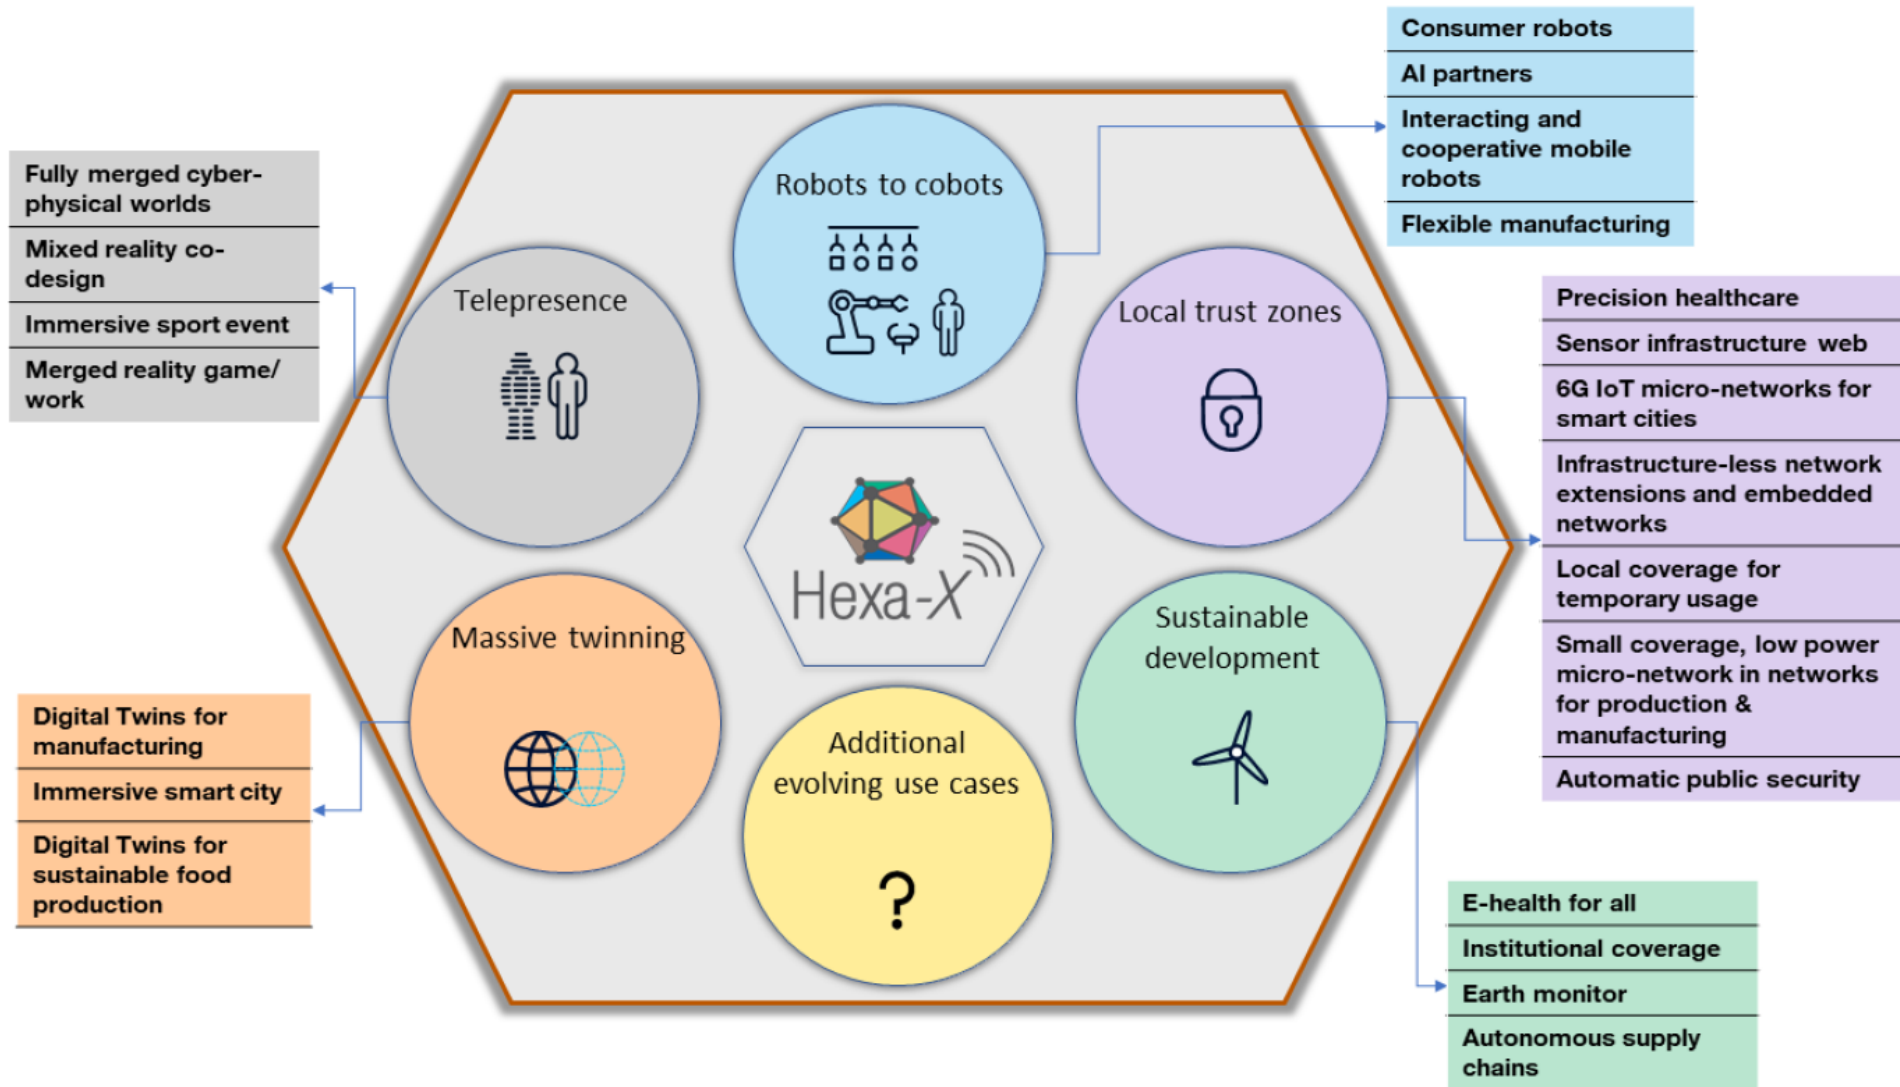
Consumer robots

AI partners

Interacting and cooperative mobile robots

Flexible manufacturing

Fully merged cyber-physical worlds

Mixed reality co-design

Immersive sport event

Merged reality game/ work

Robots to cobots

Telepresence

Local trust zones

Precision healthcare

Sensor infrastructure web

6G IoT micro-networks for smart cities

Infrastructure-less network extensions and embedded networks

Local coverage for temporary usage

Small coverage, low power micro-network in networks for production & manufacturing

Automatic public security

Hexa-X

Massive twinning

Sustainable development

Digital Twins for manufacturing

Immersive smart city

Digital Twins for sustainable food production

Additional evolving use cases

?

E-health for all

Institutional coverage

Earth monitor

Autonomous supply chains